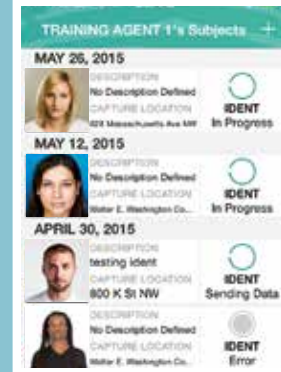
TRAINING AGENT 1's Subjects +

MAY 26, 2015

DESCRIPTION
No Description Defined
CAPTURE LOCATION
824 Massachusetts Ave NW

IDENT
In Progress

MAY 12, 2015

DESCRIPTION
No Description Defined
CAPTURE LOCATION
Walter E. Washington Co...

IDENT
In Progress

APRIL 30, 2015

DESCRIPTION
testing ident
CAPTURE LOCATION
800 K St NW

IDENT
Sending Data

DESCRIPTION
No Description Defined
CAPTURE LOCATION
Walter E. Washington Co...

IDENT
Error